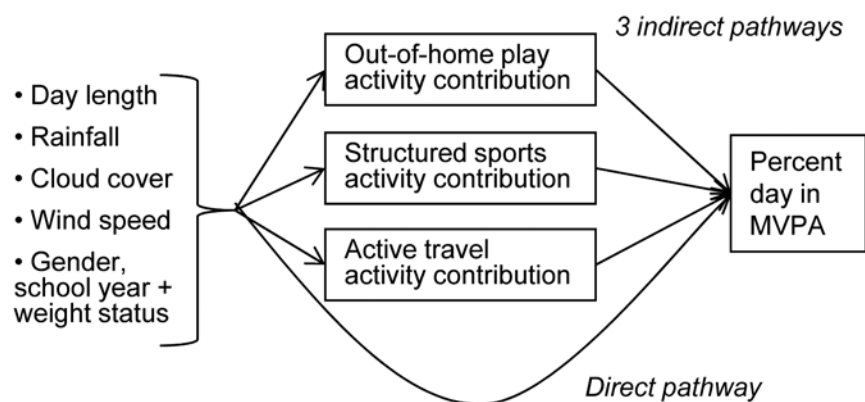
3 indirect pathways

• Day length
• Rainfall
• Cloud cover
• Wind speed
• Gender, school year + weight status

Out-of-home play activity contribution

Structured sports activity contribution

Active travel activity contribution

Percent day in MVPA

Direct pathway